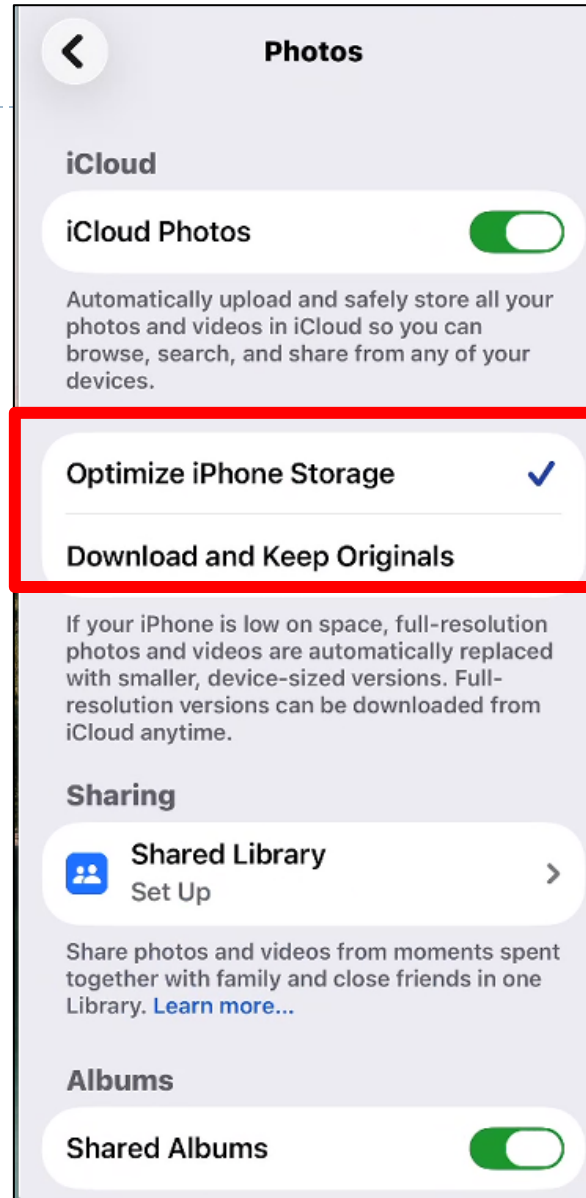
Photos

iCloud

iCloud Photos

Automatically upload and safely store all your photos and videos in iCloud so you can browse, search, and share from any of your devices.

Optimize iPhone Storage

Download and Keep Originals

If your iPhone is low on space, full-resolution photos and videos are automatically replaced with smaller, device-sized versions. Full-resolution versions can be downloaded from iCloud anytime.

Sharing

Shared Library
Set Up

Share photos and videos from moments spent together with family and close friends in one Library. Learn more...

Albums

Shared Albums